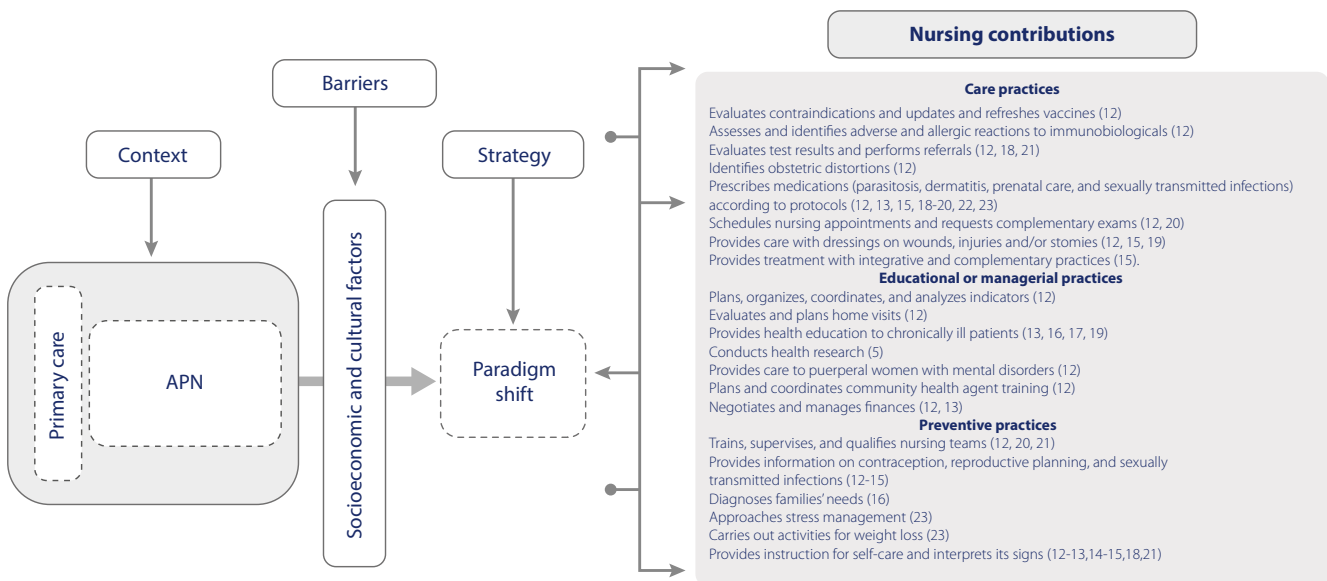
Barriers

Context

Strategy

Primary care

APN

Socioeconomic and cultural factors

Paradigm shift

Nursing contributions

Care practices
Evaluates contraindications and updates and refreshes vaccines (12)
Assesses and identifies adverse and allergic reactions to immunobiologicals (12)
Evaluates test results and performs referrals (12, 18, 21)
Identifies obstetric distortions (12)
Prescribes medications (parasitosis, dermatitis, prenatal care, and sexually transmitted infections) according to protocols (12, 13, 15, 18-20, 22, 23)
Schedules nursing appointments and requests complementary exams (12, 20)
Provides care with dressings on wounds, injuries and/or stomies (12, 15, 19)
Provides treatment with integrative and complementary practices (15).

Educational or managerial practices
Plans, organizes, coordinates, and analyzes indicators (12)
Evaluates and plans home visits (12)
Provides health education to chronically ill patients (13, 16, 17, 19)
Conducts health research (5)
Provides care to puerperal women with mental disorders (12)
Plans and coordinates community health agent training (12)
Negotiates and manages finances (12, 13)

Preventive practices
Trains, supervises, and qualifies nursing teams (12, 20, 21)
Provides information on contraception, reproductive planning, and sexually transmitted infections (12-15)
Diagnoses families' needs (16)
Approaches stress management (23)
Carries out activities for weight loss (23)
Provides instruction for self-care and interprets its signs (12-13,14-15,18,21)